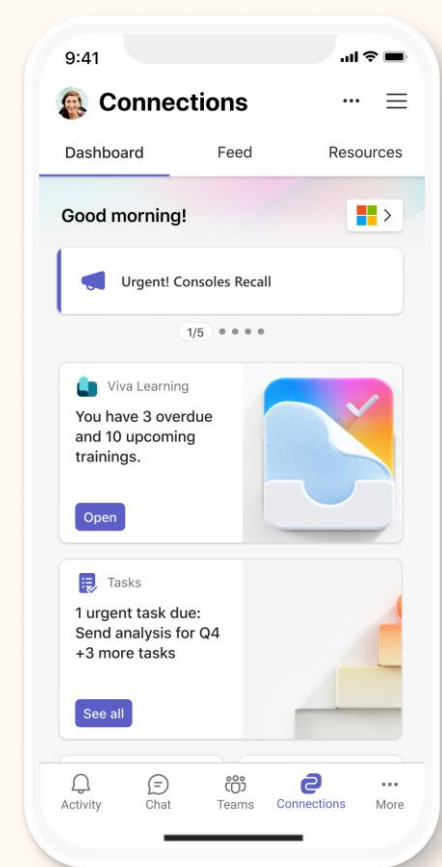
9:41

Connections

Dashboard
Feed
Resources

Good morning!

Urgent! Consoles Recall

1/5

Viva Learning
You have 3 overdue and 10 upcoming trainings.

Open

Tasks
1 urgent task due: Send analysis for Q4 +3 more tasks

See all

Activity
Chat
Teams
Connections
More